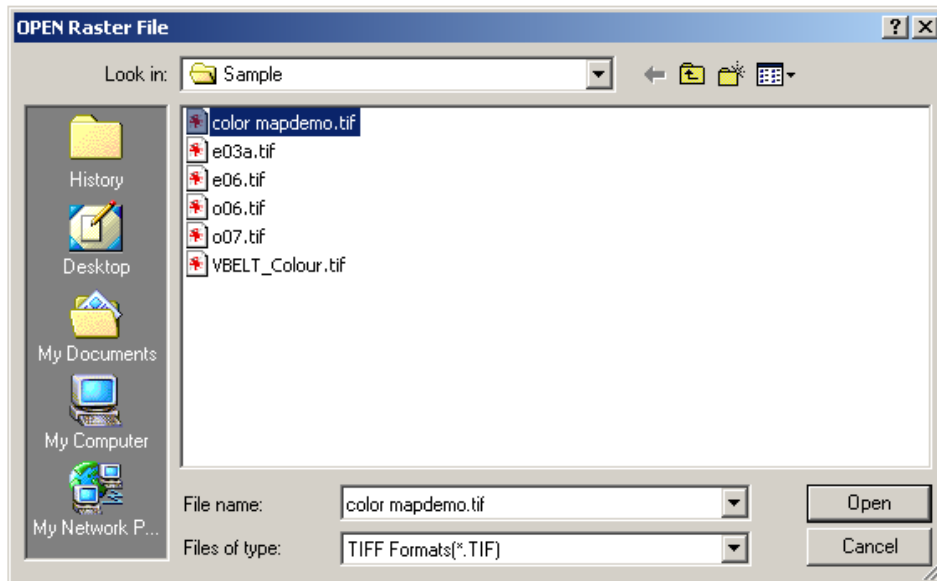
OPEN Raster File

?

X

Look in: Sample

History

Desktop

My Documents

My Computer

My Network P...

color mapdemo.tif
e03a.tif
e06.tif
o06.tif
o07.tif
VBELT_Colour.tif

File name: color mapdemo.tif

Files of type: TIFF Formats(*.TIF)

Open

Cancel